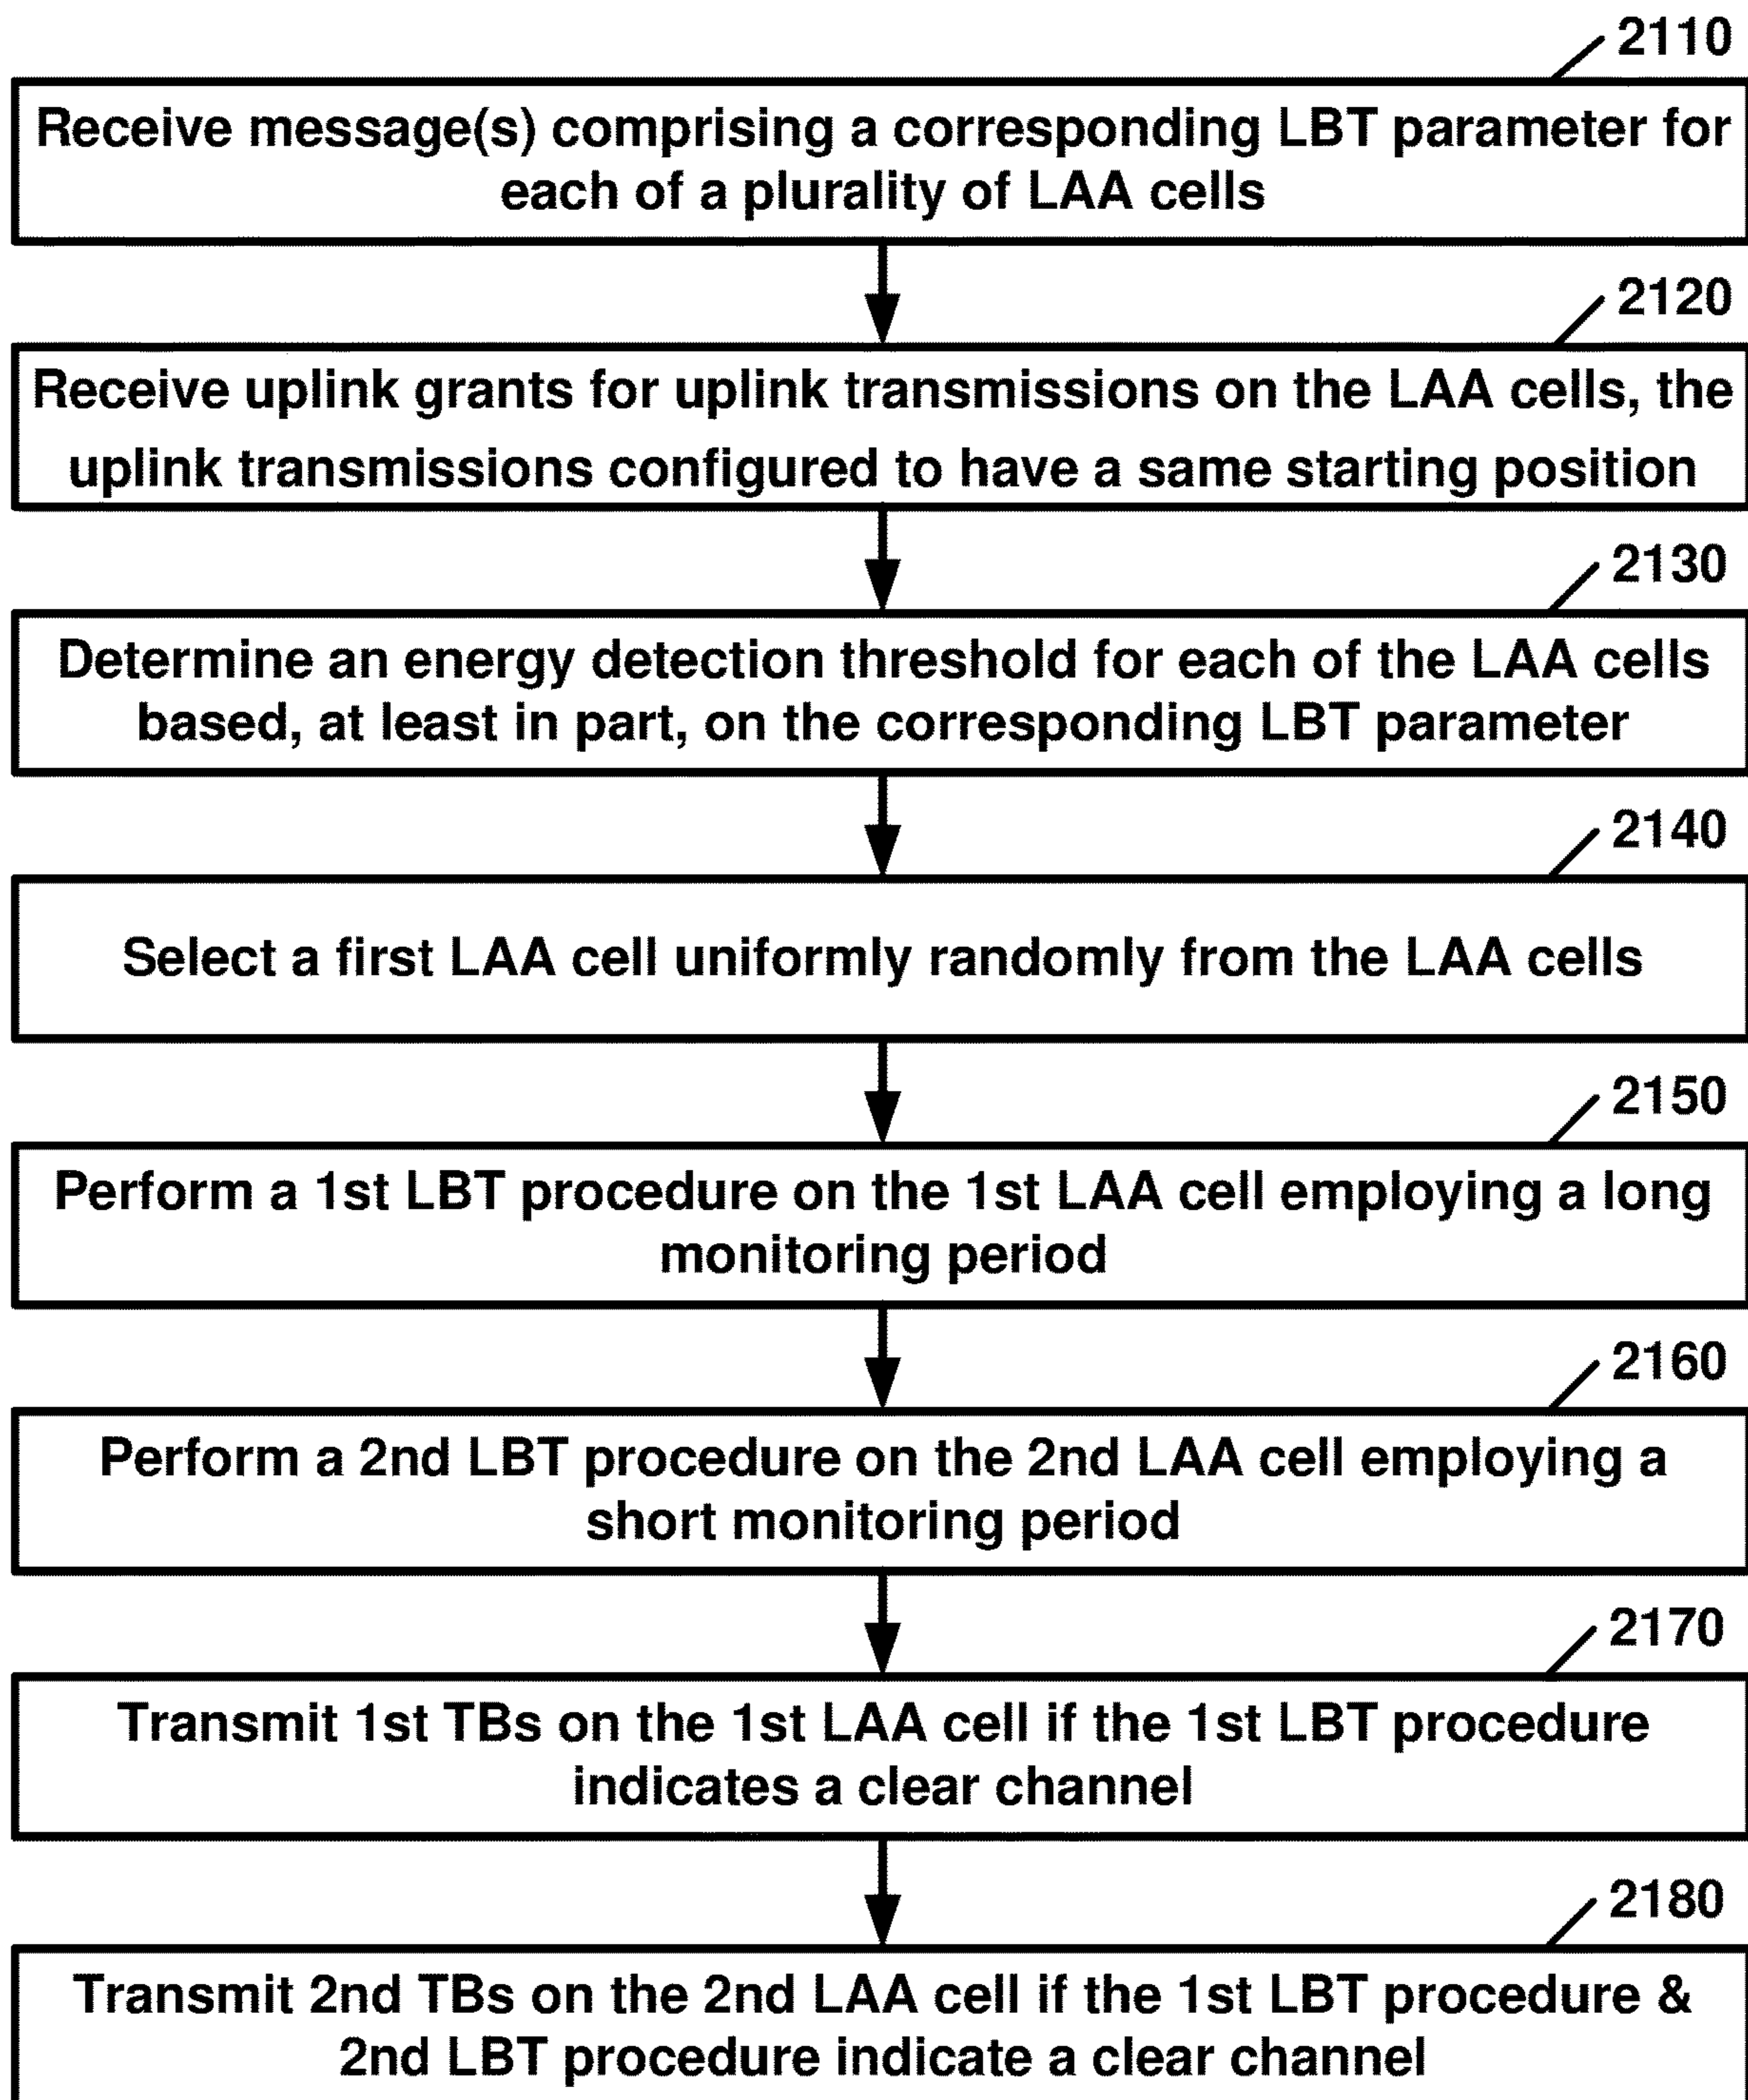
2110

Receive message(s) comprising a corresponding LBT parameter for each of a plurality of LAA cells

2120

Receive uplink grants for uplink transmissions on the LAA cells, the uplink transmissions configured to have a same starting position

2130

Determine an energy detection threshold for each of the LAA cells based, at least in part, on the corresponding LBT parameter

2140

Select a first LAA cell uniformly randomly from the LAA cells

2150

Perform a 1st LBT procedure on the 1st LAA cell employing a long monitoring period

2160

Perform a 2nd LBT procedure on the 2nd LAA cell employing a short monitoring period

2170

Transmit 1st TBs on the 1st LAA cell if the 1st LBT procedure indicates a clear channel

2180

Transmit 2nd TBs on the 2nd LAA cell if the 1st LBT procedure & 2nd LBT procedure indicate a clear channel